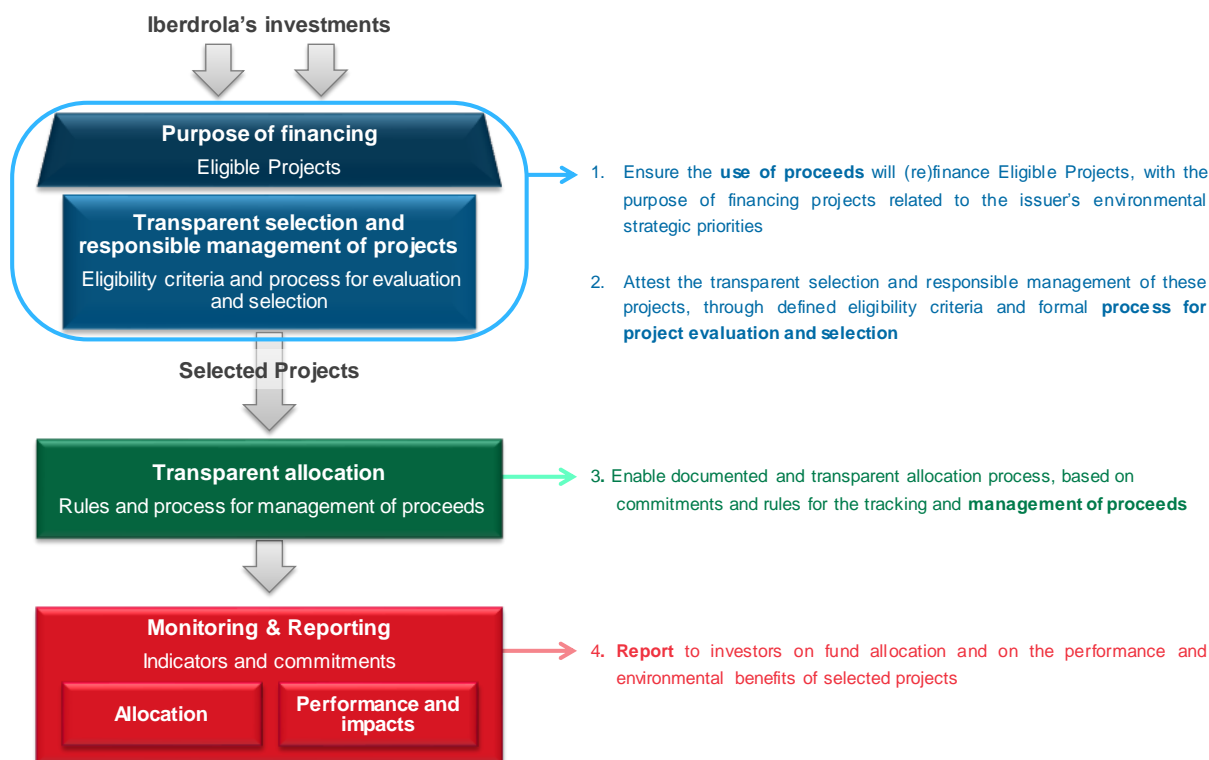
Iberdrola’s investments

Purpose of financing
Eligible Projects

Transparent selection and responsible management of projects
Eligibility criteria and process for evaluation and selection

1. Ensure the **use of proceeds** will (re)finance Eligible Projects, with the purpose of financing projects related to the issuer’s environmental strategic priorities

2. Attest the transparent selection and responsible management of these projects, through defined eligibility criteria and formal **process for project evaluation and selection**

Selected Projects

Transparent allocation
Rules and process for management of proceeds

3. Enable documented and transparent allocation process, based on commitments and rules for the tracking and **management of proceeds**

Monitoring & Reporting
Indicators and commitments

Allocation

Performance and impacts

4. **Report** to investors on fund allocation and on the performance and environmental benefits of selected projects